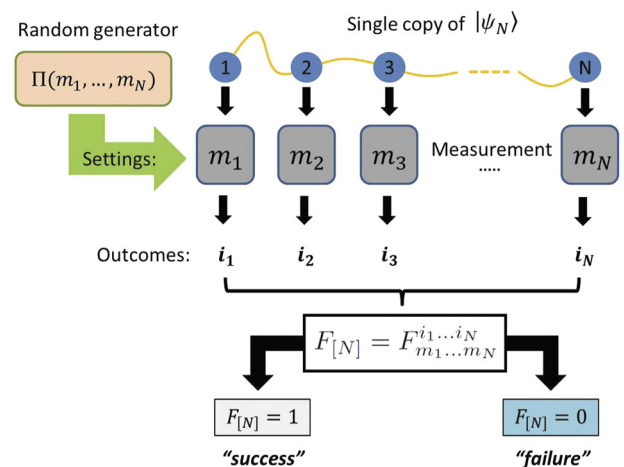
Random generator

$\Pi(m_1, \ldots, m_N)$

Single copy of $|\psi_N\rangle$

1 2 3 N

Settings:

$m_1$ $m_2$ $m_3$ Measurement ..... $m_N$

Outcomes: $i_1$ $i_2$ $i_3$ $i_N$

$F_{[N]} = F^{i_1 \ldots i_N}_{m_1 \ldots m_N}$

$F_{[N]} = 1$

"success"

$F_{[N]} = 0$

"failure"